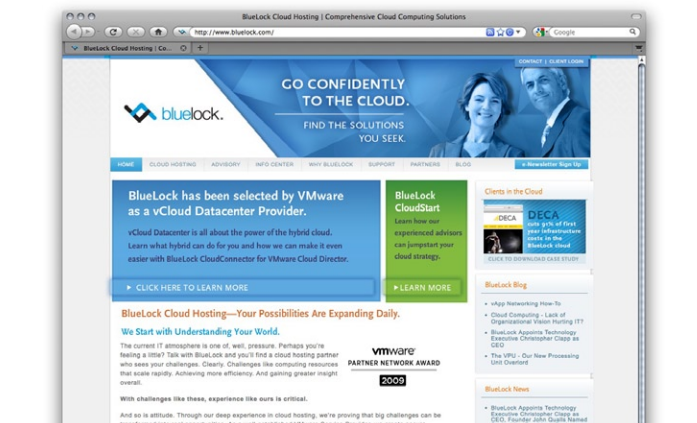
BlueLock Cloud Hosting | Comprehensive Cloud Computing Solutions

http://www.bluelock.com/

Google

BlueLock Cloud Hosting | Co...

CONTACT | CLIENT LOGIN

bluelock.

GO CONFIDENTLY TO THE CLOUD.

FIND THE SOLUTIONS YOU SEEK.

HOME | CLOUD HOSTING | ADVISORY | INFO CENTER | WHY BLUELOCK | SUPPORT | PARTNERS | BLOG

e-Newsletter Sign Up

BlueLock has been selected by VMware as a vCloud Datacenter Provider.

vCloud Datacenter is all about the power of the hybrid cloud. Learn what hybrid can do for you and how we can make it even easier with BlueLock CloudConnector for VMware Cloud Director.

CLICK HERE TO LEARN MORE

BlueLock CloudStart

Learn how our experienced advisors can jumpstart your cloud strategy.

LEARN MORE

Clients in the Cloud

DECA

DECA cuts 6% of first year infrastructure costs in the BlueLock cloud

CLICK TO DOWNLOAD CASE STUDY

BlueLock Cloud Hosting—Your Possibilities Are Expanding Daily.

We Start with Understanding Your World.

The current IT atmosphere is one of, well, pressure. Perhaps you're feeling a little? Talk with BlueLock and you'll find a cloud hosting partner who sees your challenges. Clearly. Challenges like computing resources that scale rapidly. Achieving more efficiency. And gaining greater insight overall.

vmware PARTNER NETWORK AWARD 2009

With challenges like these, experience like ours is critical.

And so is attitude. Through our deep experience in cloud hosting, we're proving that big challenges can be

BlueLock Blog

vApp Networking How-To

Cloud Computing - Lack of Organizational Vision Hosting IT?

BlueLock Appoints Technology Executive Christopher Clapp as CEO

The VPU - Our New Processing Unit Overlord

BlueLock News

BlueLock Appoints Technology Executive Christopher Clapp as CEO, Founder John Qualls Named